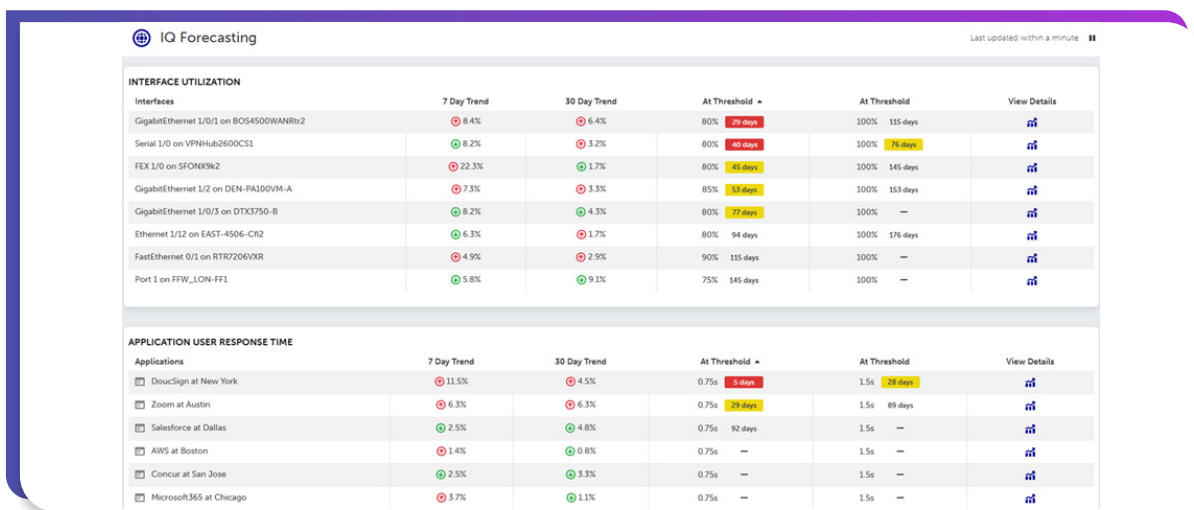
IQ Forecasting

Last updated within a minute

INTERFACE UTILIZATION

| Interfaces | 7 Day Trend | 30 Day Trend | At Threshold | At Threshold | View Details |
|---|---|---|---|---|---|
| GigabitEthernet 1/0/1 on BOS4500WANRtr2 | 8.4% | 6.4% | 80% 29 days | 100% 115 days | |
| Serial 1/0 on VPNHub2600CS1 | 8.2% | 3.2% | 80% 40 days | 100% 76 days | |
| FEX 1/0 on SFONX9k2 | 22.3% | 1.7% | 80% 45 days | 100% 145 days | |
| GigabitEthernet 1/2 on DEN-PA100VM-A | 7.3% | 3.3% | 85% 53 days | 100% 153 days | |
| GigabitEthernet 1/0/3 on DTX3750-B | 8.2% | 4.3% | 80% 77 days | 100% — | |
| Ethernet 1/12 on EAST-4506-Cfi2 | 6.3% | 1.7% | 80% 94 days | 100% 176 days | |
| FastEthernet 0/1 on RTR7206VXR | 4.9% | 2.9% | 90% 115 days | 100% — | |
| Port 1 on FFW_LON-FF1 | 5.8% | 9.1% | 75% 145 days | 100% — | |

APPLICATION USER RESPONSE TIME

| Applications | 7 Day Trend | 30 Day Trend | At Threshold | At Threshold | View Details |
|---|---|---|---|---|---|
| DoucSign at New York | 11.5% | 4.5% | 0.75s 5 days | 1.5s 28 days | |
| Zoom at Austin | 6.3% | 6.3% | 0.75s 29 days | 1.5s 89 days | |
| Salesforce at Dallas | 2.5% | 4.8% | 0.75s 92 days | 1.5s — | |
| AWS at Boston | 1.4% | 0.8% | 0.75s — | 1.5s — | |
| Concur at San Jose | 2.5% | 3.3% | 0.75s — | 1.5s — | |
| Microsoft365 at Chicago | 3.7% | 1.1% | 0.75s — | 1.5s — | |